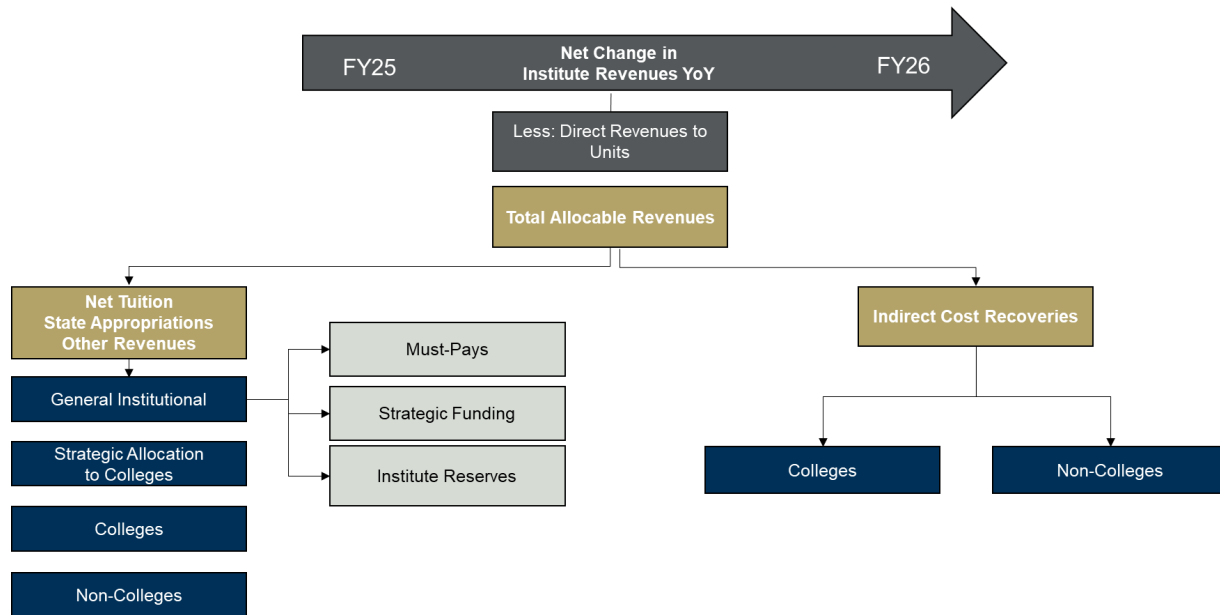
FY25

Net Change in Institute Revenues YoY

FY26

Less: Direct Revenues to Units

Total Allocable Revenues

Net Tuition
State Appropriations
Other Revenues

General Institutional

Strategic Allocation to Colleges

Colleges

Non-Colleges

Must-Pays

Strategic Funding

Institute Reserves

Indirect Cost Recoveries

Colleges

Non-Colleges